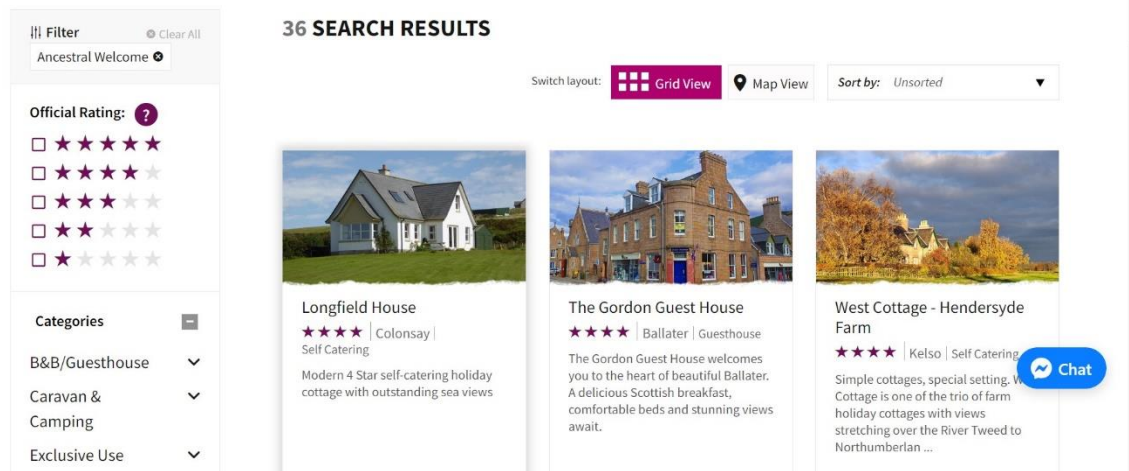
Filter
Clear All
Ancestral Welcome

Official Rating: ?

Categories

B&B/Guesthouse

Caravan & Camping

Exclusive Use

36 SEARCH RESULTS

Switch layout: Grid View Map View Sort by: Unsorted

Longfield House
★★★★ | Colonsay | Self Catering
Modern 4 Star self-catering holiday cottage with outstanding sea views

The Gordon Guest House
★★★★ | Ballater | Guesthouse
The Gordon Guest House welcomes you to the heart of beautiful Ballater. A delicious Scottish breakfast, comfortable beds and stunning views await.

West Cottage - Hendersyde Farm
★★★★ | Kelso | Self Catering
Simple cottages, special setting. W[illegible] Cottage is one of the trio of farm holiday cottages with views stretching over the River Tweed to Northumberlan ...

Chat